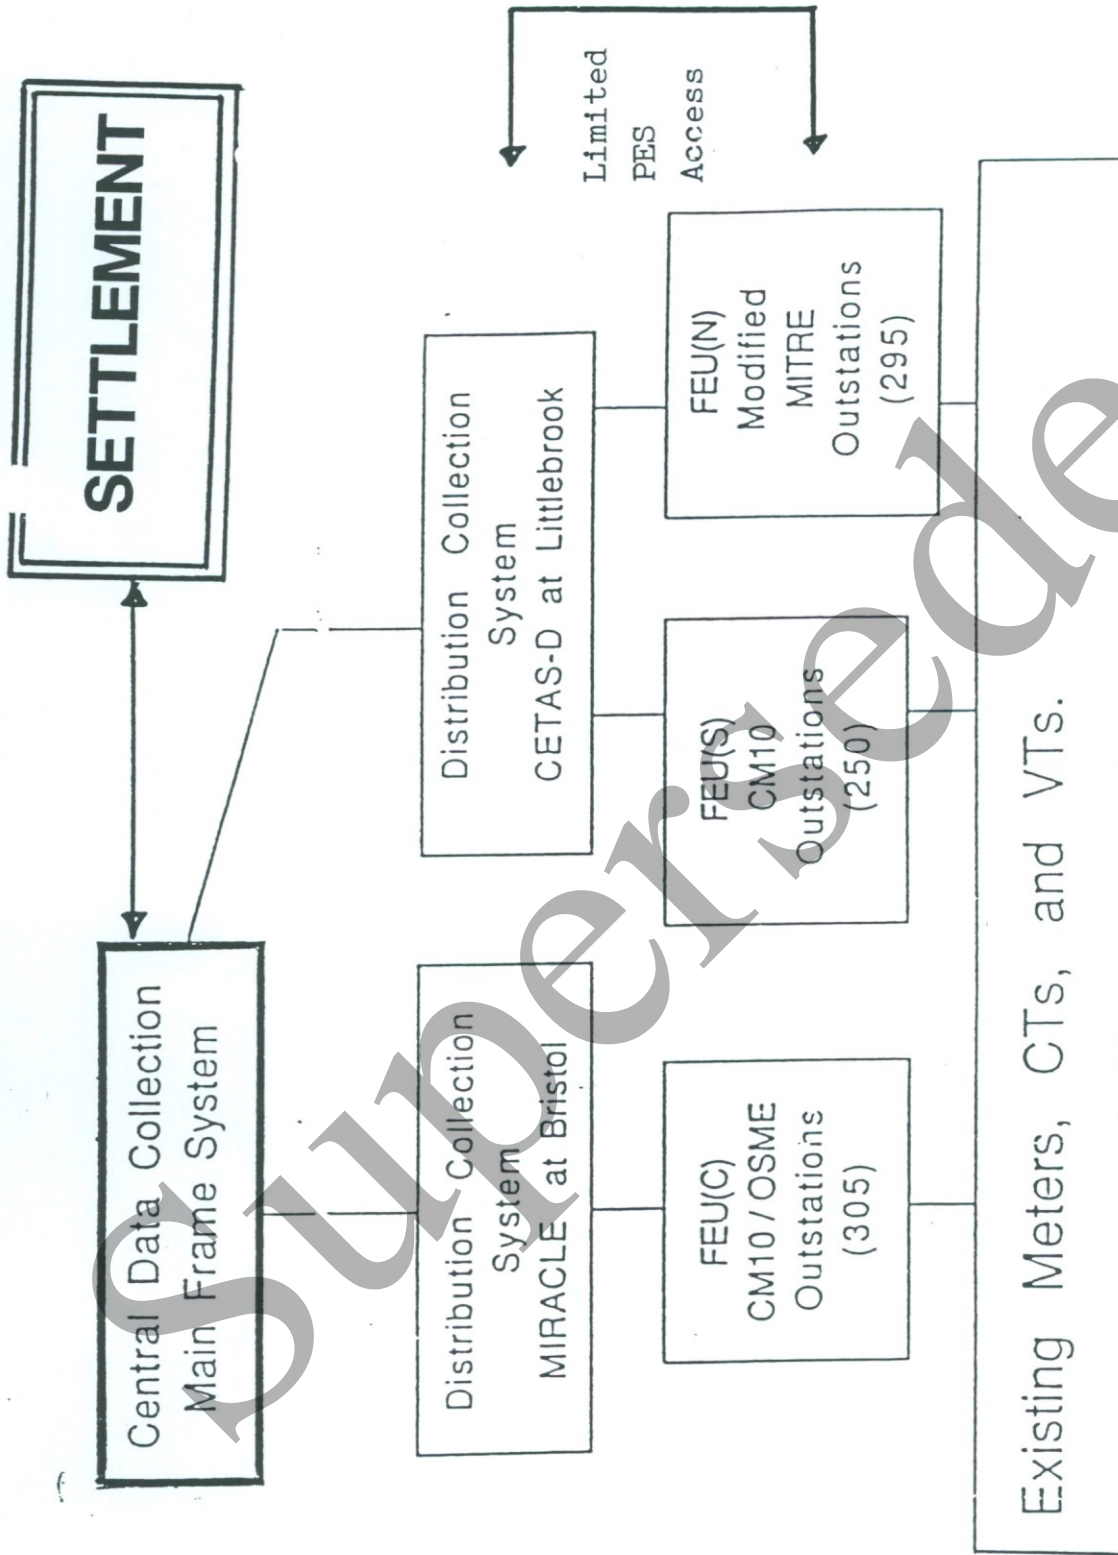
SETTLEMENT

Central Data Collection Main Frame System

Distribution Collection System MIRACLE at Bristol

Distribution Collection System CETAS-D at Littlebrook

Limited PES Access

FEU(C) CM10 / OSME Outstations (305)

FEU(S) CM10 Outstations (250)

FEU(N) Modified MITRE Outstations (295)

Existing Meters, CTs, and VTs.

Superseded